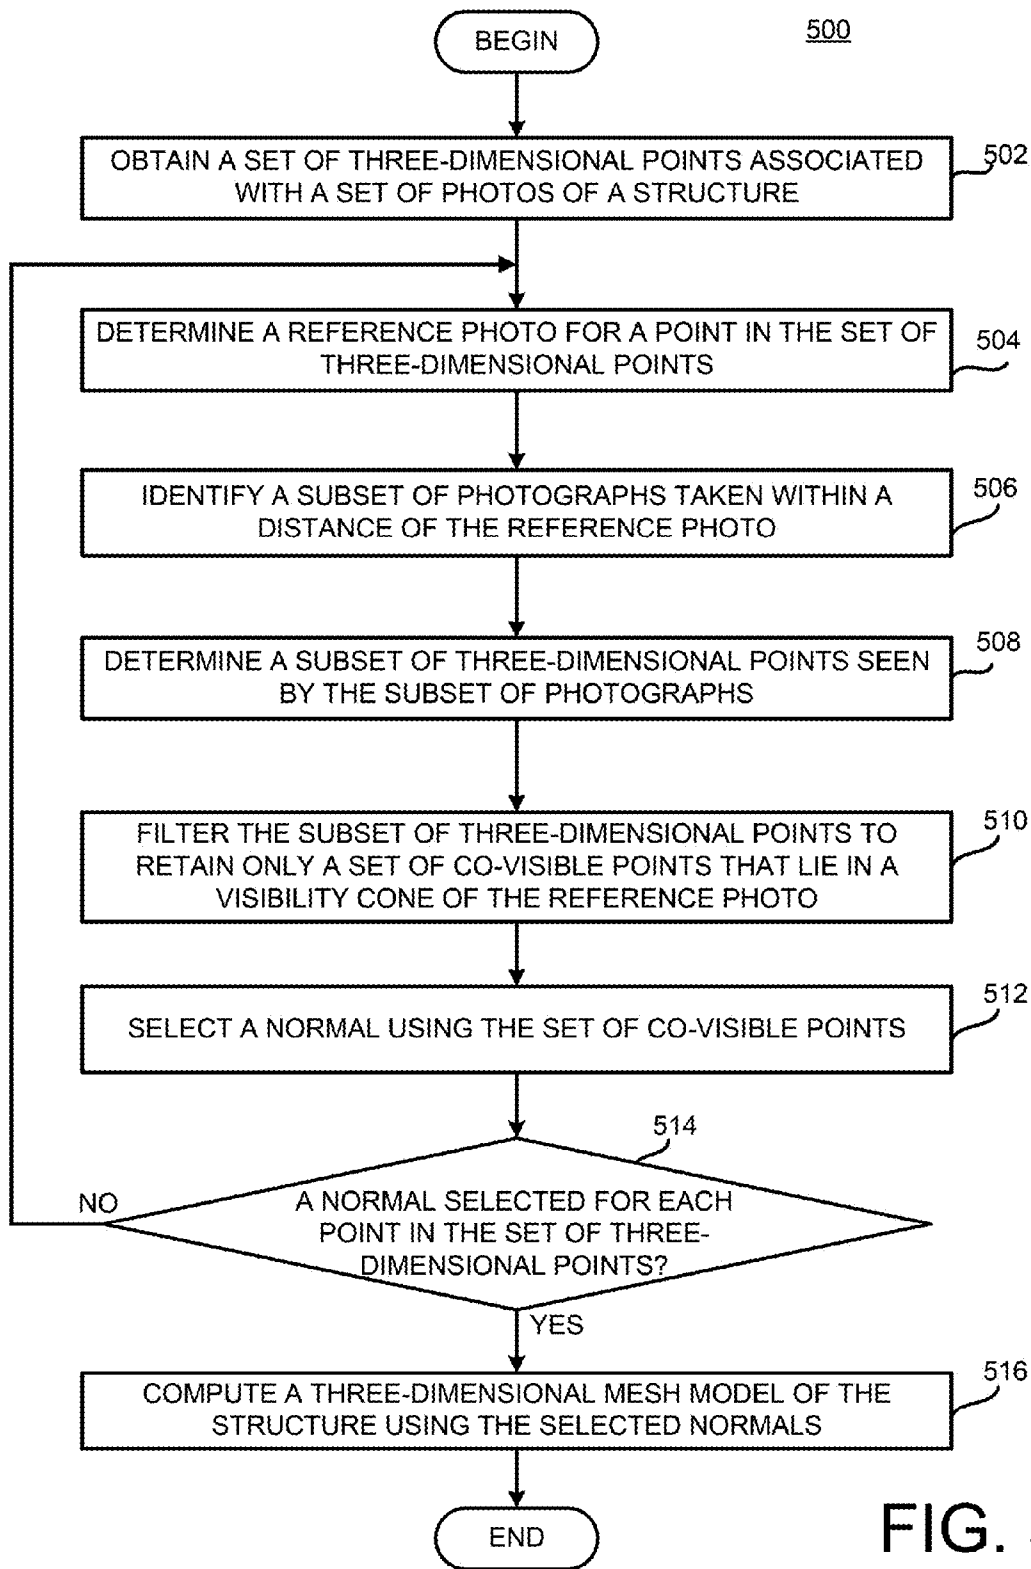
BEGIN

500

OBTAIN A SET OF THREE-DIMENSIONAL POINTS ASSOCIATED WITH A SET OF PHOTOS OF A STRUCTURE

502

DETERMINE A REFERENCE PHOTO FOR A POINT IN THE SET OF THREE-DIMENSIONAL POINTS

504

IDENTIFY A SUBSET OF PHOTOGRAPHS TAKEN WITHIN A DISTANCE OF THE REFERENCE PHOTO

506

DETERMINE A SUBSET OF THREE-DIMENSIONAL POINTS SEEN BY THE SUBSET OF PHOTOGRAPHS

508

FILTER THE SUBSET OF THREE-DIMENSIONAL POINTS TO RETAIN ONLY A SET OF CO-VISIBLE POINTS THAT LIE IN A VISIBILITY CONE OF THE REFERENCE PHOTO

510

SELECT A NORMAL USING THE SET OF CO-VISIBLE POINTS

512

514

NO

A NORMAL SELECTED FOR EACH POINT IN THE SET OF THREE-DIMENSIONAL POINTS?

YES

COMPUTE A THREE-DIMENSIONAL MESH MODEL OF THE STRUCTURE USING THE SELECTED NORMALS

516

END

FIG. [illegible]